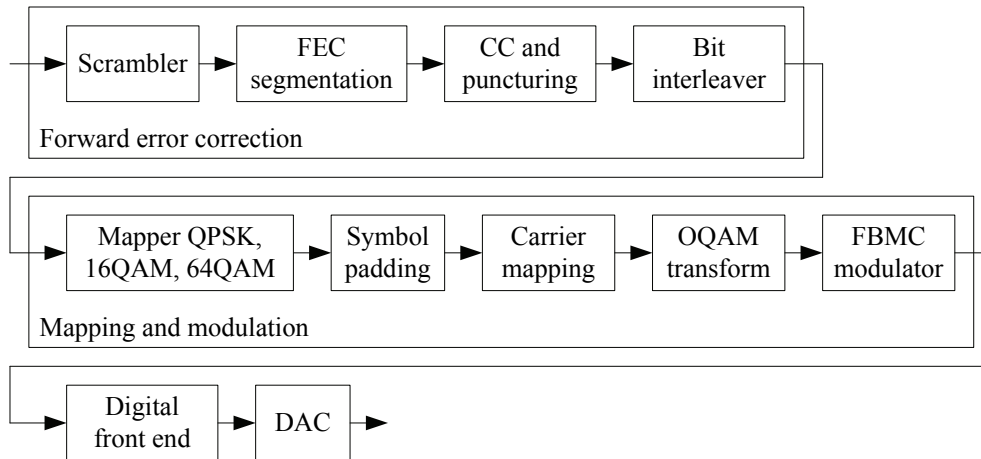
Scrambler

FEC segmentation

CC and puncturing

Bit interleaver

Forward error correction

Mapper QPSK, 16QAM, 64QAM

Symbol padding

Carrier mapping

OQAM transform

FBMC modulator

Mapping and modulation

Digital front end

DAC